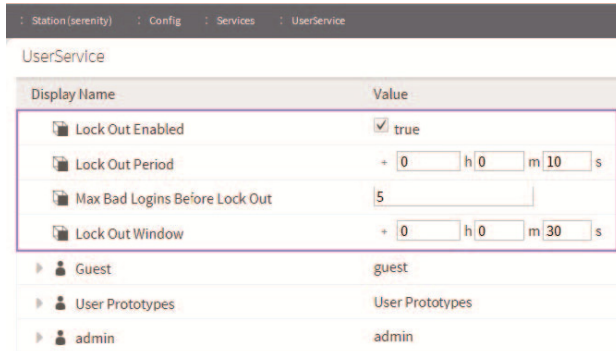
Station (serenity) : Config : Services : UserService

UserService

| Display Name | Value |
|---|---|
| Lock Out Enabled | true |
| Lock Out Period | + 0 h 0 m 10 s |
| Max Bad Logins Before Lock Out | 5 |
| Lock Out Window | + 0 h 0 m 30 s |
| Guest | guest |
| User Prototypes | User Prototypes |
| admin | admin |